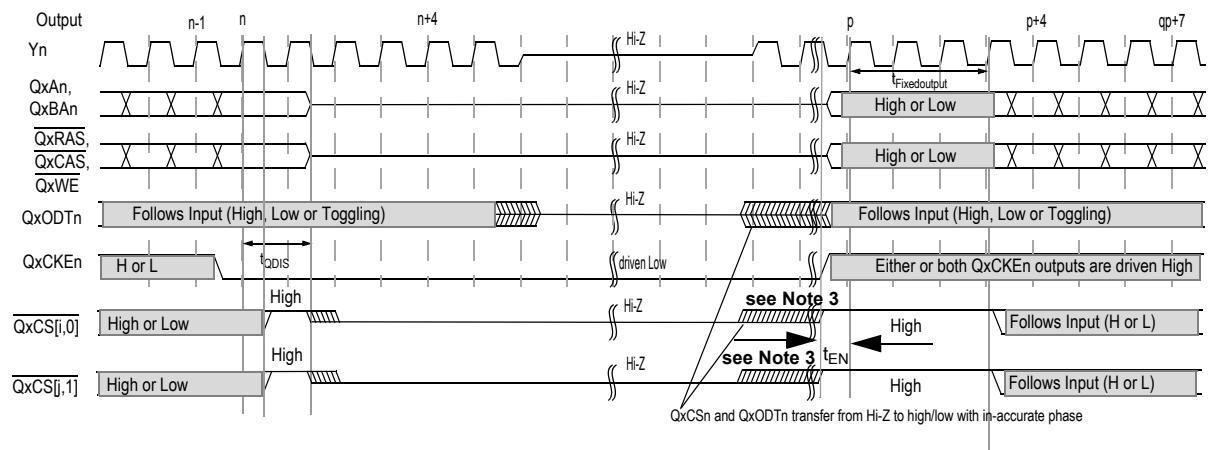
Output n-1 n n+4 p p+4 qp+7

Yn

Hi-Z

QxAn, QxBAn

Hi-Z

$t_{Fixedoutput}$

High or Low

$\overline{QxRAS}$, $\overline{QxCAS}$, $\overline{QxWE}$

Hi-Z

High or Low

QxODTn

Follows Input (High, Low or Toggling)

Hi-Z

Follows Input (High, Low or Toggling)

QxCKEn

H or L

$t_{QDIS}$

driven Low

Either or both QxCKEn outputs are driven High

$\overline{QxCS[i,0]}$

High or Low

High

Hi-Z

see Note 3

High

Follows Input (H or L)

$\overline{QxCS[j,1]}$

High or Low

High

Hi-Z

see Note 3

$t_{EN}$

High

Follows Input (H or L)

QxCSn and QxODTn transfer from Hi-Z to high/low with in-accurate phase